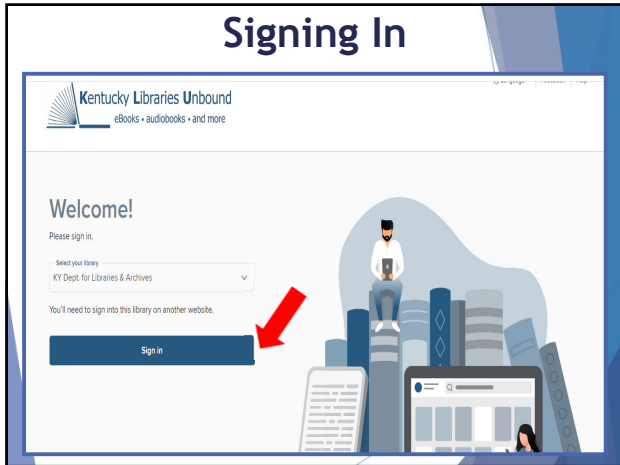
Signing In

Kentucky Libraries Unbound
eBooks • audiobooks • and more

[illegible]

Welcome!
Please sign in.

Select your library
KY Dept. for Libraries & Archives

You'll need to sign into this library on another website.

Sign in